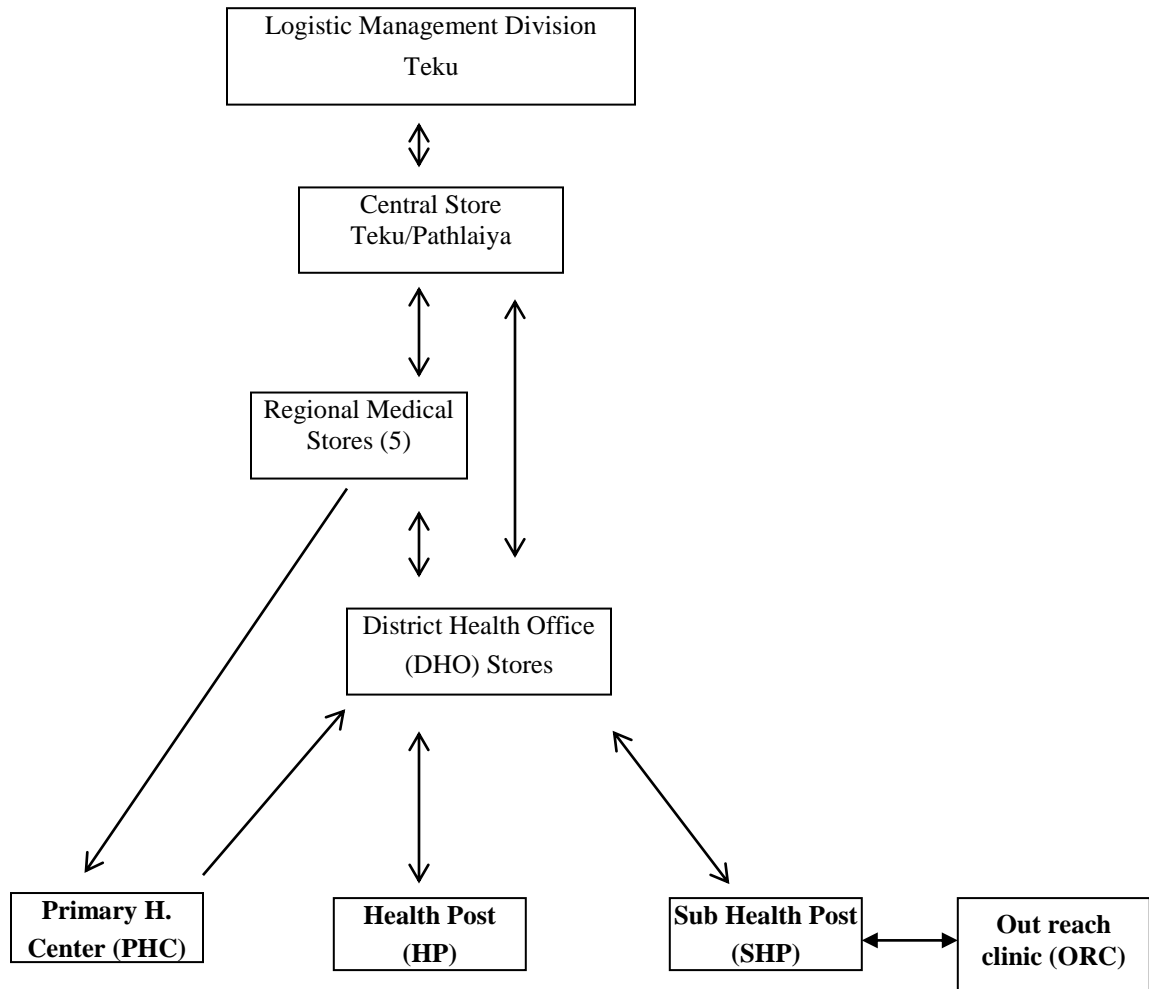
Logistic Management Division
Teku

Central Store
Teku/Pathlaiya

Regional Medical
Stores (5)

District Health Office
(DHO) Stores

Primary H.
Center (PHC)

Health Post
(HP)

Sub Health Post
(SHP)

Out reach
clinic (ORC)